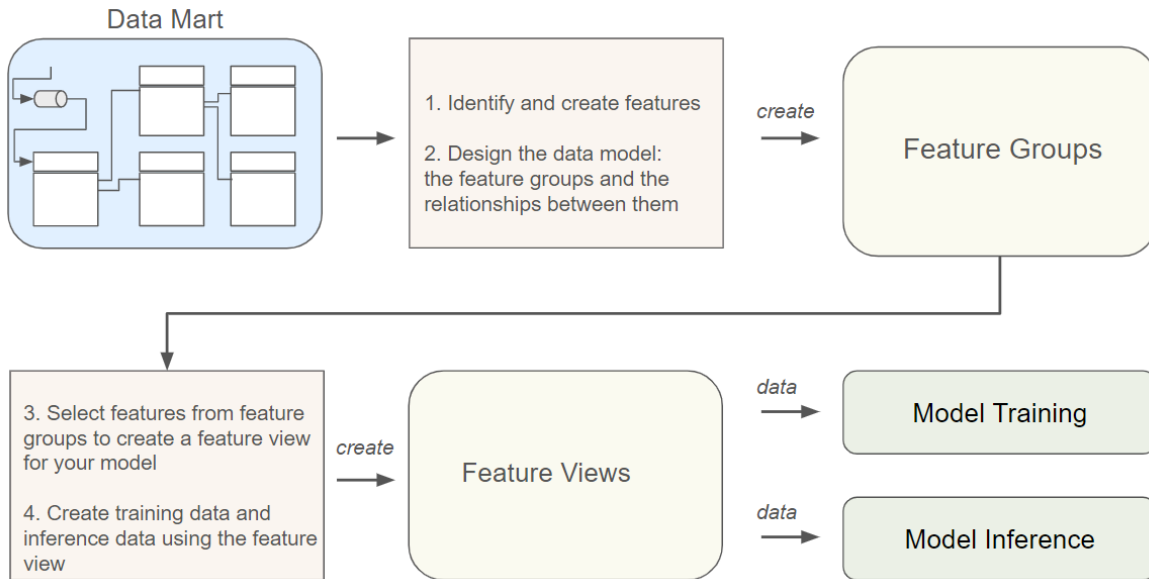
Data Mart

1. Identify and create features

2. Design the data model: the feature groups and the relationships between them

create

Feature Groups

3. Select features from feature groups to create a feature view for your model

4. Create training data and inference data using the feature view

create

Feature Views

data

Model Training

data

Model Inference